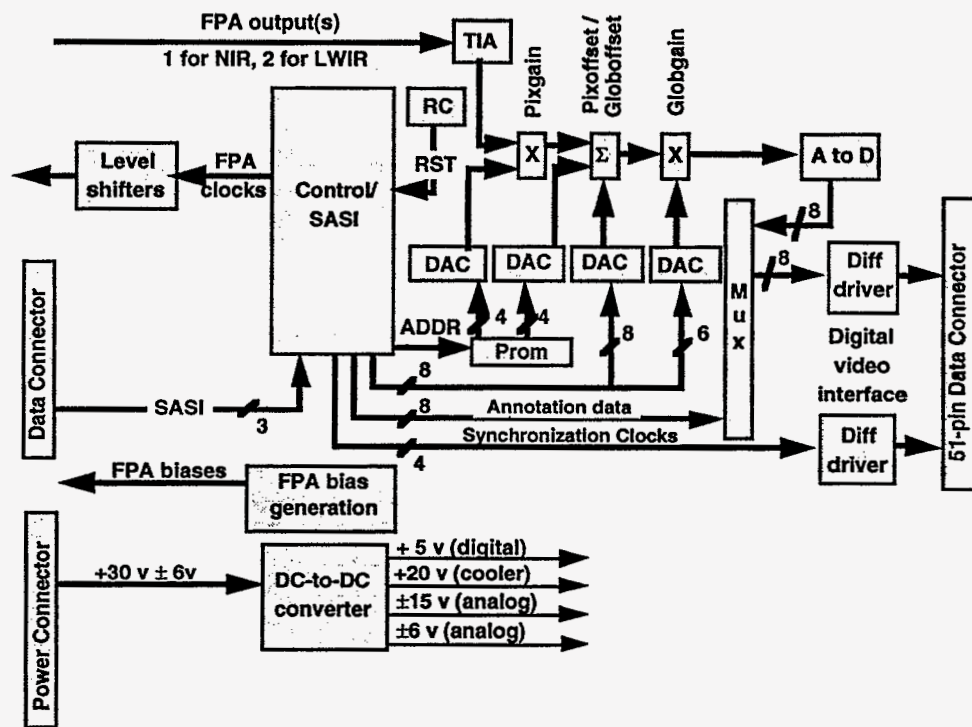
FPA output(s)
1 for NIR, 2 for LWIR
TIA
Pixgain
Pixoffset / Globoffset
Globgain
RC
RST
Level shifters
FPA clocks
Control/ SASI
X
$\Sigma$
X
A to D
8
DAC
DAC
DAC
DAC
M u x
8
Diff driver
Data Connector
ADDR
4
4
Prom
8
6
Digital video interface
51-pin Data Connector
8
SASI
3
8
Annotation data
Synchronization Clocks
4
Diff driver
FPA biases
FPA bias generation
Power Connector
+30 v $\pm$ 6v
DC-to-DC converter
+ 5 v (digital)
+20 v (cooler)
$\pm$15 v (analog)
$\pm$6 v (analog)